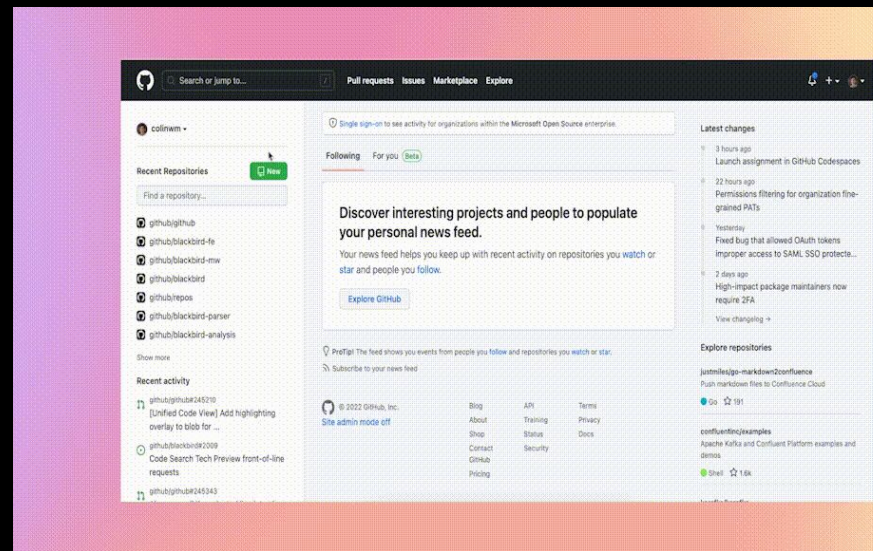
Search or jump to... / Pull requests Issues Marketplace Explore

colinwm

Recent Repositories
New
Find a repository...
github/github
github/blackbird-fe
github/blackbird-mw
github/blackbird
github/repos
github/blackbird-parser
github/blackbird-analysis
Show more

Recent activity
github/github#245210
[Unified Code View] Add highlighting overlay to blob for ...
github/blackbird#2009
Code Search Tech Preview front-of-line requests
github/github#245343

Single sign-on to see activity for organizations within the Microsoft Open Source enterprise.

Following For you Beta

Discover interesting projects and people to populate your personal news feed.

Your news feed helps you keep up with recent activity on repositories you watch or star and people you follow.

Explore GitHub

ProTip! The feed shows you events from people you follow and repositories you watch or star.
Subscribe to your news feed

© 2022 GitHub, Inc.
Site admin mode off

Blog
About
Shop
Contact GitHub
Pricing

API
Training
Status
Security

Terms
Privacy
Docs

Latest changes
3 hours ago
Launch assignment in GitHub Codespaces
22 hours ago
Permissions filtering for organization fine-grained PATs
Yesterday
Fixed bug that allowed OAuth tokens improper access to SAML SSO protecte...
2 days ago
High-impact package maintainers now require 2FA
View changelog →

Explore repositories
justmiles/go-markdown2confluence
Push markdown files to Confluence Cloud
Go 191
confluentinc/examples
Apache Kafka and Confluent Platform examples and demos
Shell 1.6k